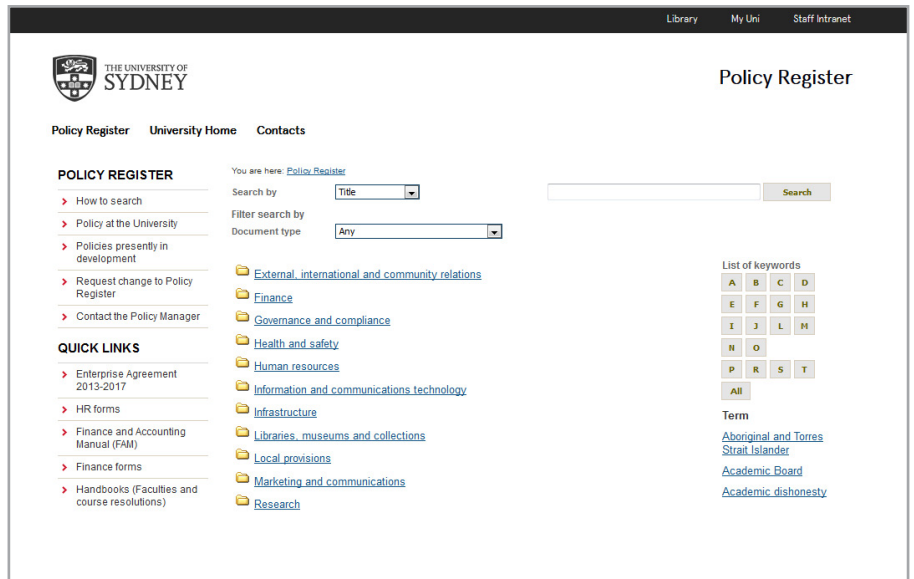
Library My Uni Staff Intranet

THE UNIVERSITY OF SYDNEY

Policy Register

Policy Register University Home Contacts

POLICY REGISTER

How to search

Policy at the University

Policies presently in development

Request change to Policy Register

Contact the Policy Manager

QUICK LINKS

Enterprise Agreement 2013-2017

HR forms

Finance and Accounting Manual (FAM)

Finance forms

Handbooks (Faculties and course resolutions)

You are here: Policy Register

Search by Title

Filter search by

Document type Any

Search

External, international and community relations

Finance

Governance and compliance

Health and safety

Human resources

Information and communications technology

Infrastructure

Libraries, museums and collections

Local provisions

Marketing and communications

Research

List of keywords

A B C D

E F G H

I J L M

N O

P R S T

All

Term

Aboriginal and Torres Strait Islander

Academic Board

Academic dishonesty